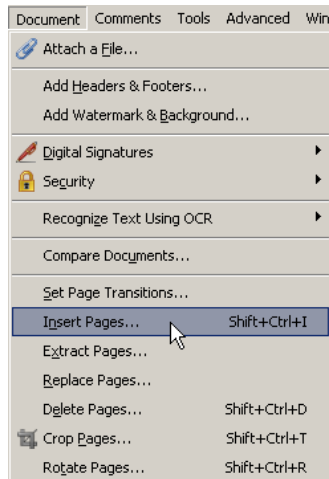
Document Comments Tools Advanced Win

Attach a File...

Add Headers & Footers...

Add Watermark & Background...

Digital Signatures

Security

Recognize Text Using OCR

Compare Documents...

Set Page Transitions...

Insert Pages... Shift+Ctrl+I

Extract Pages...

Replace Pages...

Delete Pages... Shift+Ctrl+D

Crop Pages... Shift+Ctrl+T

Rotate Pages... Shift+Ctrl+R